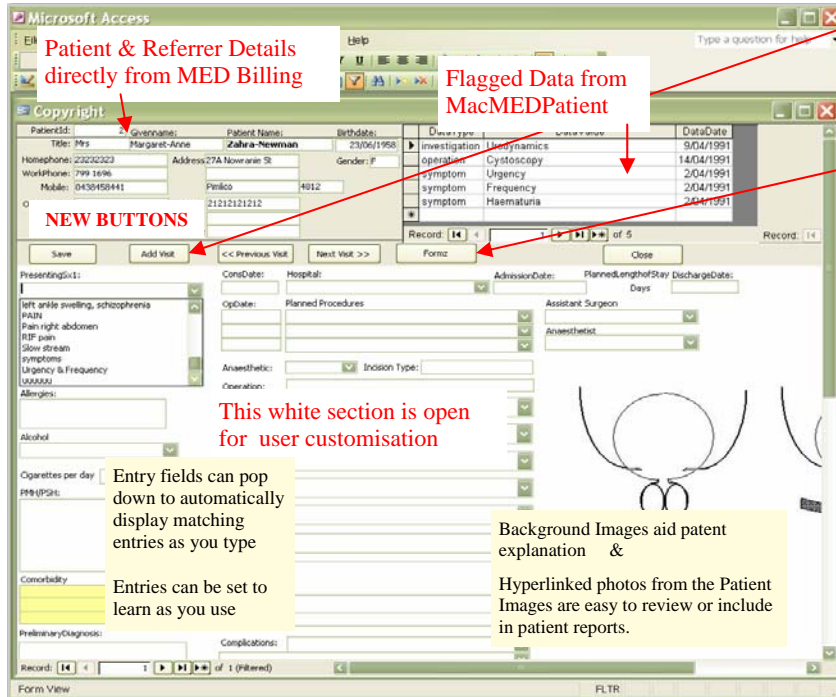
Microsoft Access

Help

Type a question for help

Patient & Referrer Details directly from MED Billing

Flagged Data from MacMEDPatient

Copyright

PatientId: 2 Givenname: Patient Name: Birthdate:

Title: Mrs Margaret-Anne Zahra-Newman 23/06/1958

Homephone: 23232323 Address 27A Nowranie St Gender: F

WorkPhone: 799 1696

Mobile: 0438458441 Pimlico 4812

21212121212

| | DataType | DataValue | DataDate |
|---|---|---|---|
| ▶ | investigation | Urodynamics | 9/04/1991 |
| | operation | Cystoscopy | 14/04/1991 |
| | symptom | Urgency | 2/04/1991 |
| | symptom | Frequency | 2/04/1991 |
| | symptom | Haematuria | 2/04/1991 |
| * | | | |

Record: 1 of 5

Record:

NEW BUTTONS

Save Add Visit << Previous Visit Next Visit >> Formz Close

PresentingSx1:

left ankle swelling, schizophrenia
PAIN
Pain right abdomen
RIF pain
Slow stream
symptoms
Urgency & Frequency
uuuuuu

ConsDate: Hospital: AdmissionDate: PlannedLengthofStay Days DischargeDate:

OpDate: Planned Procedures

Assistant Surgeon

Anaesthetist

Anaesthetic: Incision Type:

Operation:

Allergies:

This white section is open for user customisation

Alcohol

Cigarettes per day

PMH/PSH:

Entry fields can pop down to automatically display matching entries as you type

Entries can be set to learn as you use

Comorbidity

Background Images aid patent explanation &

Hyperlinked photos from the Patient Images are easy to review or include in patient reports.

PreliminaryDiagnosis:

Complications:

Record: 1 of 1 (Filtered)

Form View

FLTR